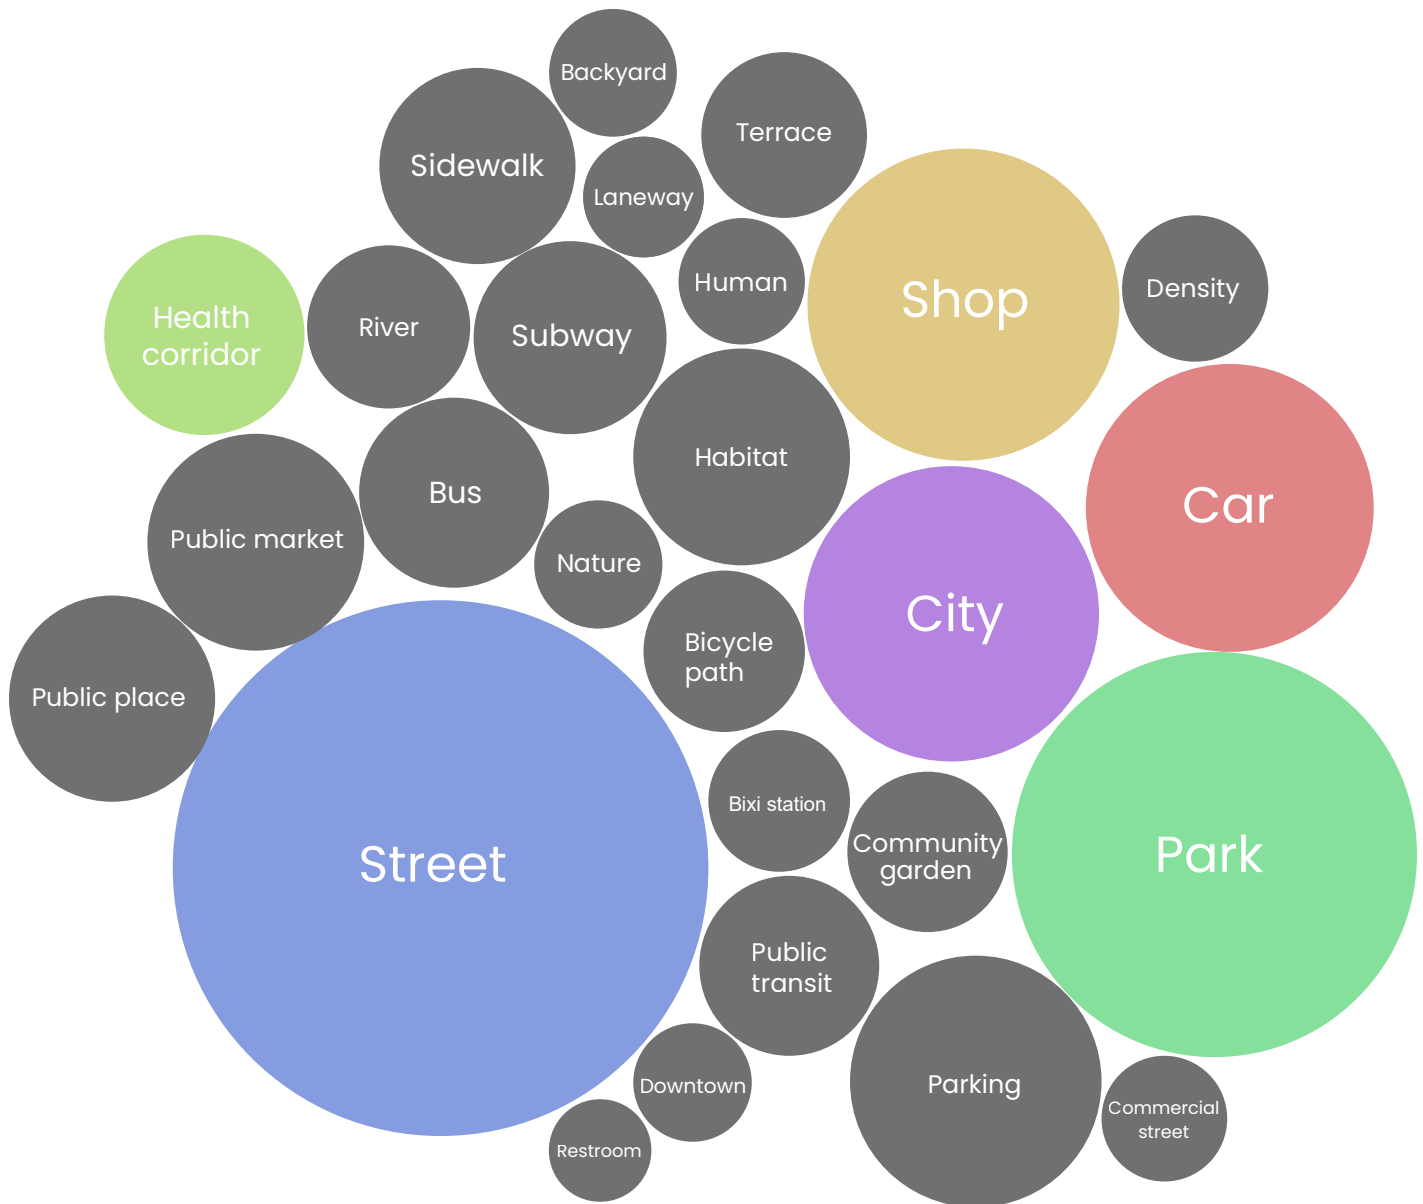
Backyard

Terrace

Sidewalk

Laneway

Human

Shop

Density

Health corridor

River

Subway

Habitat

Car

Bus

Public market

Nature

City

Bicycle path

Public place

Bixi station

Community garden

Park

Street

Public transit

Parking

Downtown

Commercial street

Restroom